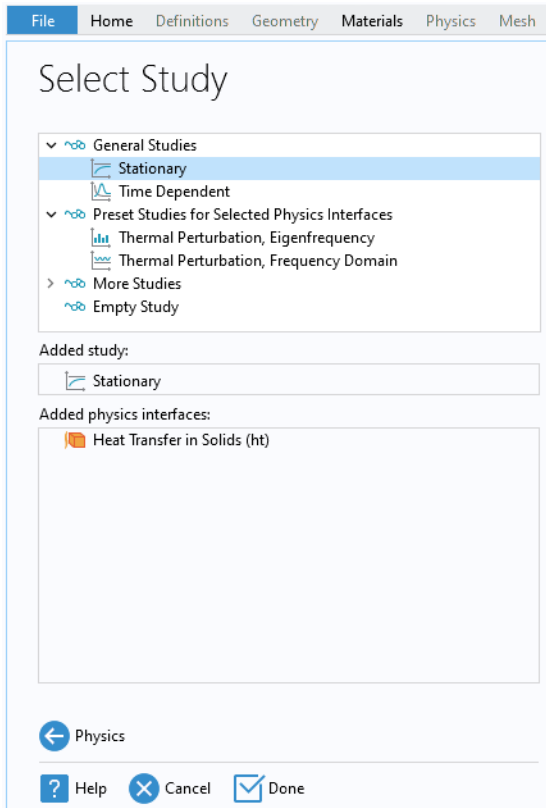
File Home Definitions Geometry Materials Physics Mesh

Select Study

General Studies
Stationary
Time Dependent
Preset Studies for Selected Physics Interfaces
Thermal Perturbation, Eigenfrequency
Thermal Perturbation, Frequency Domain
More Studies
Empty Study

Added study:
Stationary

Added physics interfaces:
Heat Transfer in Solids (ht)

Physics

Help Cancel Done